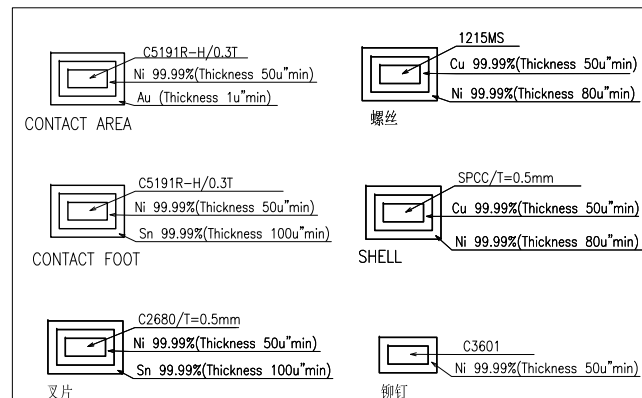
C5191R-H/0.3T
Ni 99.99%(Thickness 50u"min)
Au (Thickness 1u"min)
CONTACT AREA

1215MS
Cu 99.99%(Thickness 50u"min)
Ni 99.99%(Thickness 80u"min)
螺丝

C5191R-H/0.3T
Ni 99.99%(Thickness 50u"min)
Sn 99.99%(Thickness 100u"min)
CONTACT FOOT

SPCC/T=0.5mm
Cu 99.99%(Thickness 50u"min)
Ni 99.99%(Thickness 80u"min)
SHELL

C2680/T=0.5mm
Ni 99.99%(Thickness 50u"min)
Sn 99.99%(Thickness 100u"min)
叉片

C3601
Ni 99.99%(Thickness 50u"min)
铆钉